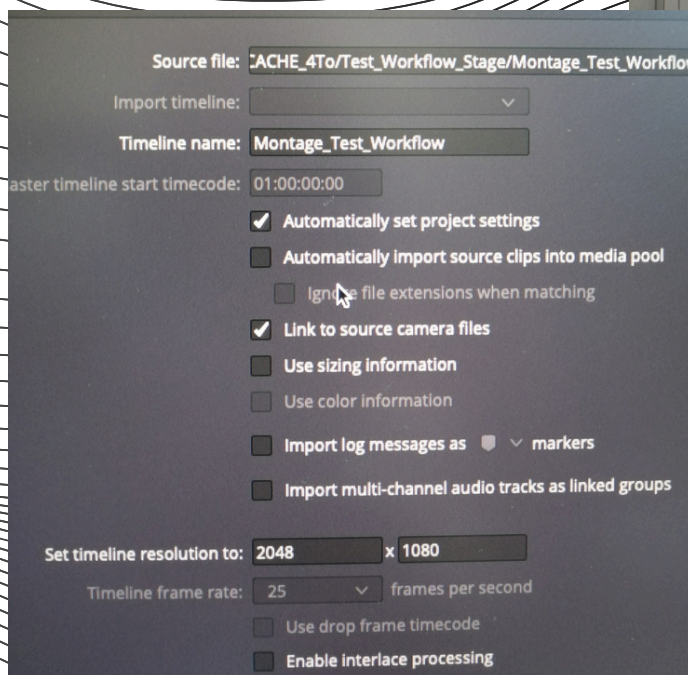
Source file: CACHE_4To/Test_Workflow_Stage/Montage_Test_Workflo

Import timeline:

Timeline name: Montage_Test_Workflow

aster timeline start timecode: 01:00:00:00

Automatically set project settings

Automatically import source clips into media pool

Ign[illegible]e file extensions when matching

Link to source camera files

Use sizing information

Use color information

Import log messages as markers

Import multi-channel audio tracks as linked groups

Set timeline resolution to: 2048 x 1080

Timeline frame rate: 25 frames per second

Use drop frame timecode

Enable interlace processing